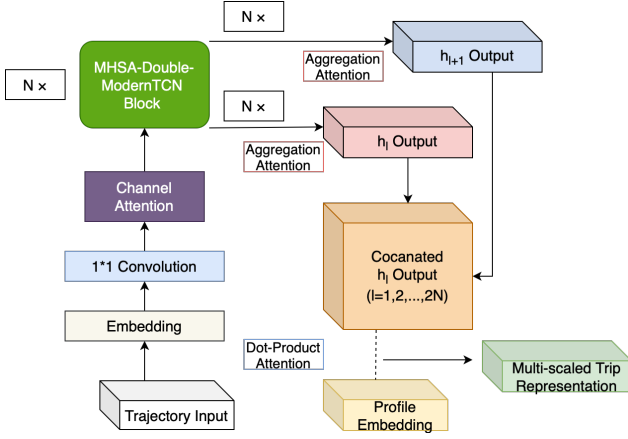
N ×

MHSA-Double-ModernTCN Block

N ×

$h_{l+1}$ Output

Aggregation Attention

N ×

$h_l$ Output

Aggregation Attention

Channel Attention

1*1 Convolution

Embedding

Trajectory Input

Cocanated $h_l$ Output (l=1,2,...,2N)

Dot-Product Attention

Profile Embedding

Multi-scaled Trip Representation